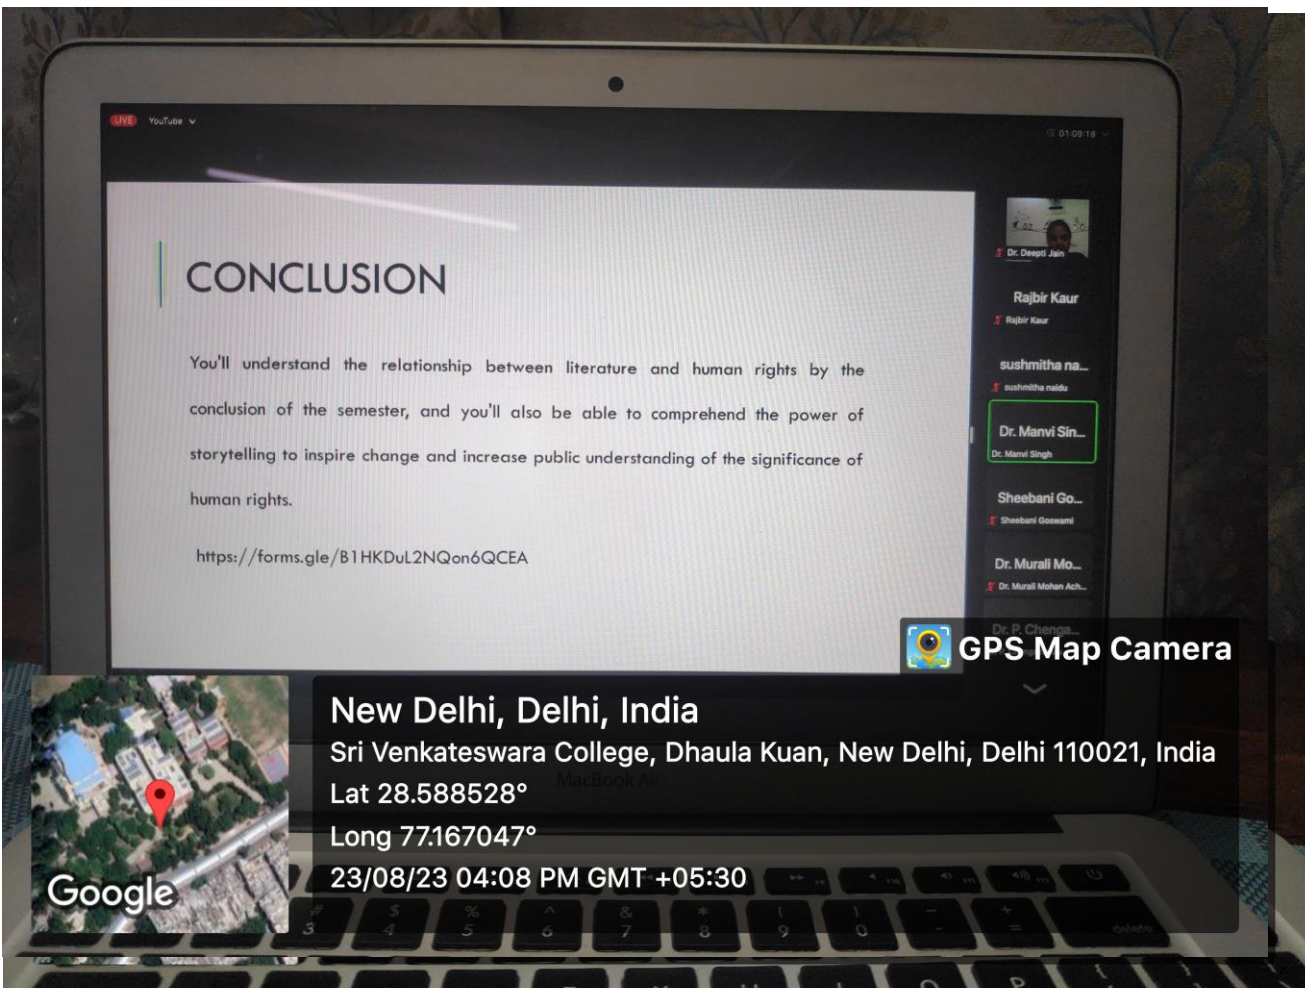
LIVE YouTube

01:09:18

CONCLUSION

You'll understand the relationship between literature and human rights by the conclusion of the semester, and you'll also be able to comprehend the power of storytelling to inspire change and increase public understanding of the significance of human rights.

https://forms.gle/B1HKDuL2NQon6QCEA

Dr. Deepti Jain

Rajbir Kaur
Rajbir Kaur

sushmitha na...
sushmitha naidu

Dr. Manvi Sin...
Dr. Manvi Singh

Sheebani Go...
Sheebani Goswami

Dr. Murali Mo...
Dr. Murali Mohan Ach...

Dr. P. Chenga...

GPS Map Camera

New Delhi, Delhi, India
Sri Venkateswara College, Dhaula Kuan, New Delhi, Delhi 110021, India
Lat 28.588528°
Long 77.167047°
23/08/23 04:08 PM GMT +05:30

Google

MacBook Air